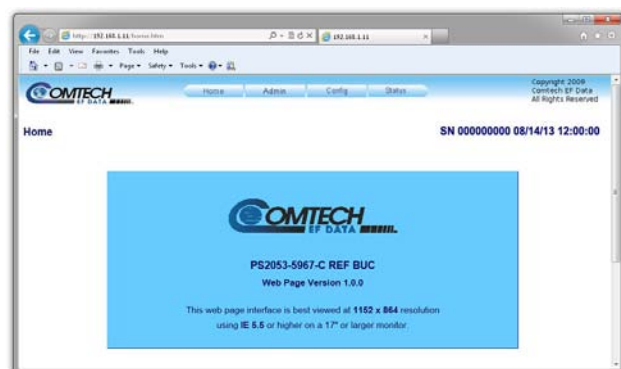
http://192.168.1.11/home.htm
192.168.1.11
File Edit View Favorites Tools Help
Page ▾ Safety ▾ Tools ▾

COMTECH EF DATA
Home Admin Config Status
Copyright 2009 Comtech EF Data All Rights Reserved

Home
SN 000000000 08/14/13 12:00:00

COMTECH EF DATA
PS2053-5967-C REF BUC
Web Page Version 1.0.0
This web page interface is best viewed at 1152 x 864 resolution using IE 5.5 or higher on a 17" or larger monitor.